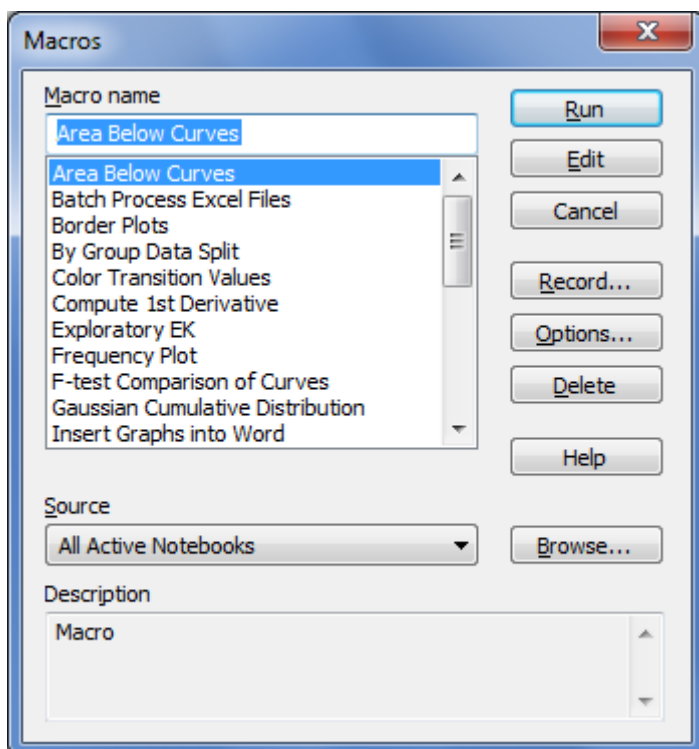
Macros

Macro name

Area Below Curves

Area Below Curves
Batch Process Excel Files
Border Plots
By Group Data Split
Color Transition Values
Compute 1st Derivative
Exploratory EK
Frequency Plot
F-test Comparison of Curves
Gaussian Cumulative Distribution
Insert Graphs into Word

Run
Edit
Cancel
Record...
Options...
Delete
Help

Source

All Active Notebooks

Browse...

Description

Macro